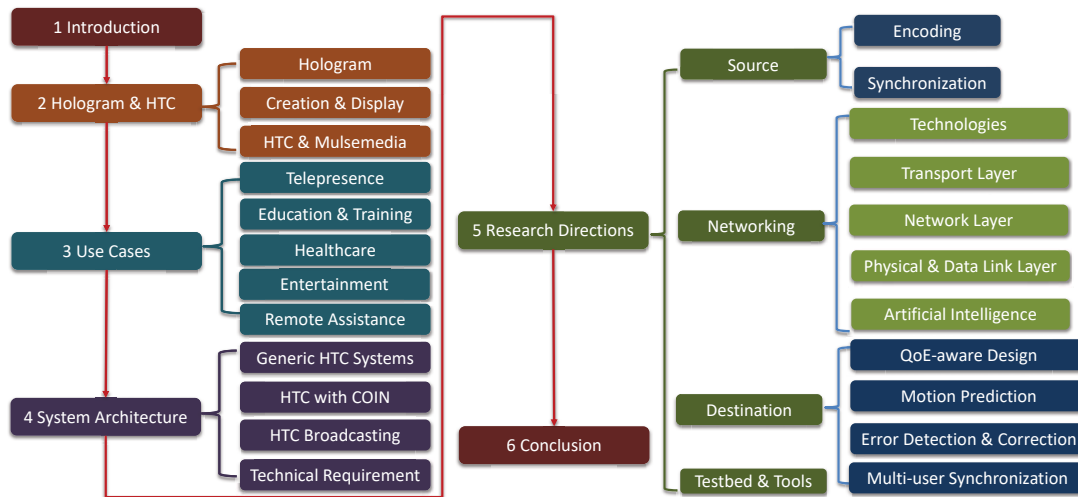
1 Introduction

2 Hologram & HTC

Hologram

Creation & Display

HTC & Mulsemedia

3 Use Cases

Telepresence

Education & Training

Healthcare

Entertainment

Remote Assistance

4 System Architecture

Generic HTC Systems

HTC with COIN

HTC Broadcasting

Technical Requirement

5 Research Directions

6 Conclusion

Source

Encoding

Synchronization

Networking

Technologies

Transport Layer

Network Layer

Physical & Data Link Layer

Artificial Intelligence

Destination

QoE-aware Design

Motion Prediction

Error Detection & Correction

Multi-user Synchronization

Testbed & Tools